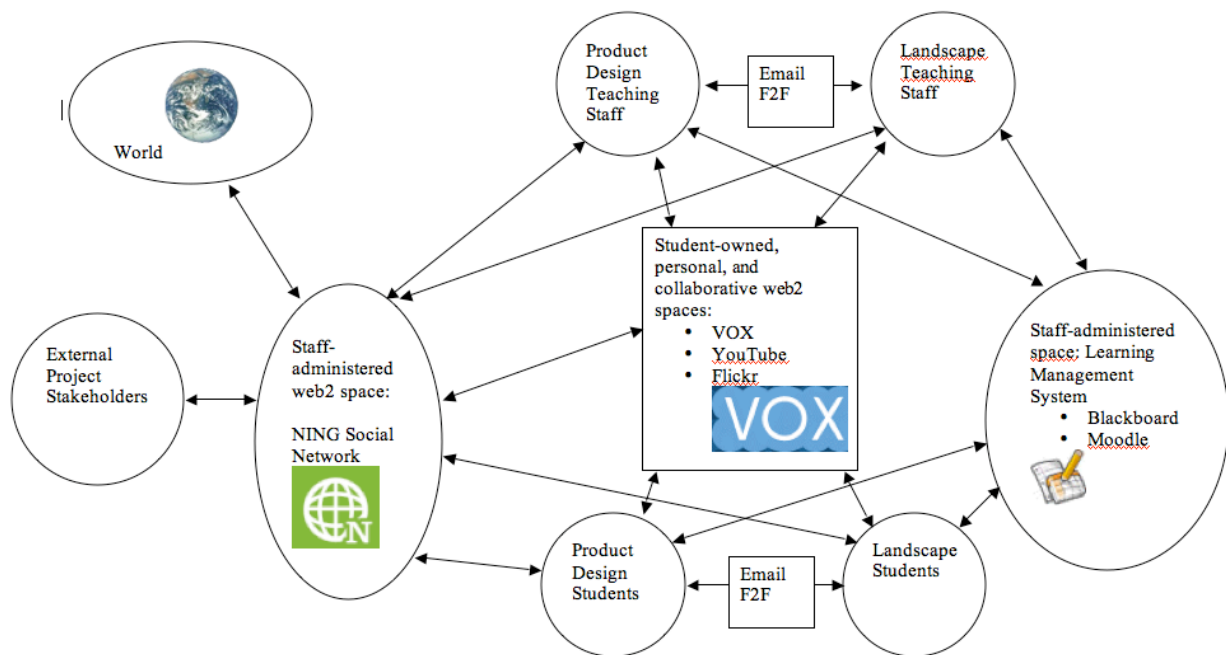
World

Product Design Teaching Staff

Email F2F

Landscape Teaching Staff

Student-owned, personal, and collaborative web2 spaces:
- VOX
- YouTube
- Flickr

VOX

External Project Stakeholders

Staff-administered web2 space:

NING Social Network

Staff-administered space: Learning Management System
- Blackboard
- Moodle

Product Design Students

Email F2F

Landscape Students